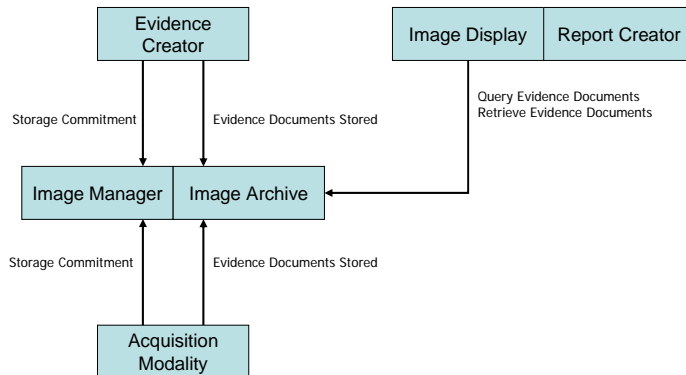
Evidence Creator

Image Display

Report Creator

Storage Commitment

Evidence Documents Stored

Query Evidence Documents
Retrieve Evidence Documents

Image Manager

Image Archive

Storage Commitment

Evidence Documents Stored

Acquisition Modality